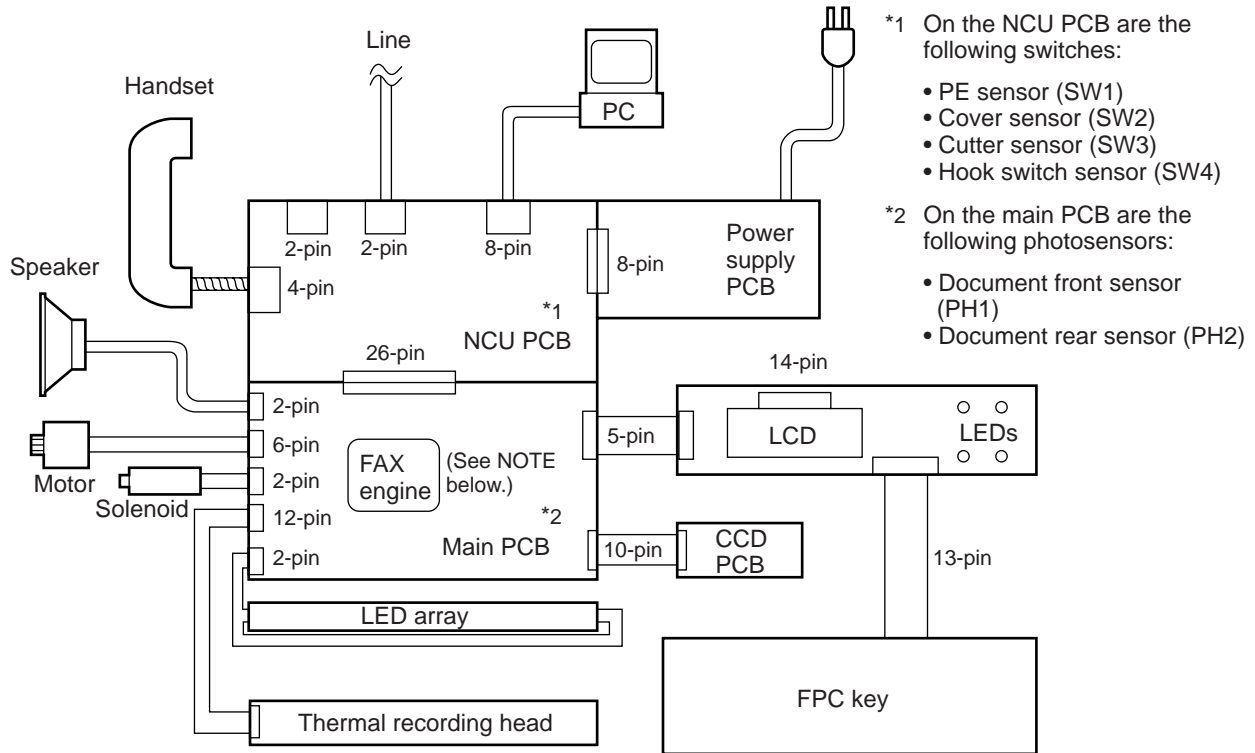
Line

Handset

PC

*1 On the NCU PCB are the following switches:

• PE sensor (SW1)
• Cover sensor (SW2)
• Cutter sensor (SW3)
• Hook switch sensor (SW4)

*2 On the main PCB are the following photosensors:

• Document front sensor (PH1)
• Document rear sensor (PH2)

2-pin 2-pin 8-pin

8-pin

Power supply PCB

Speaker

4-pin

*1

NCU PCB

26-pin

14-pin

2-pin

6-pin

5-pin

LCD

LEDs

FAX engine

(See NOTE below.)

Motor

2-pin

Solenoid

12-pin

*2

Main PCB

10-pin

CCD PCB

13-pin

2-pin

LED array

FPC key

Thermal recording head